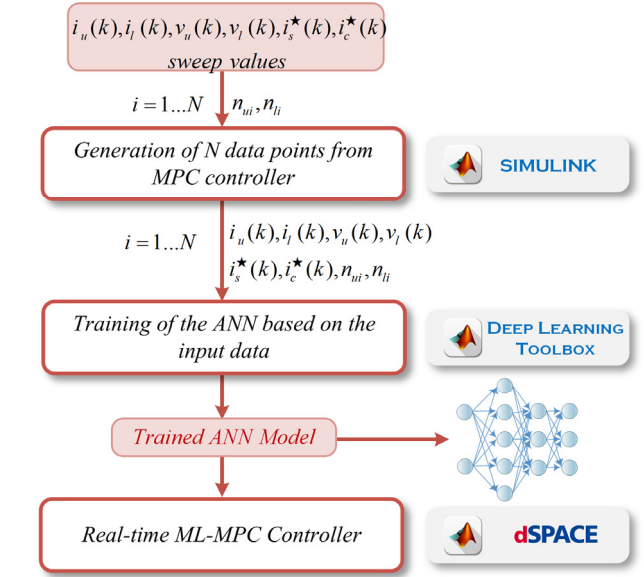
$i_u(k), i_l(k), v_u(k), v_l(k), i_s^\star(k), i_c^\star(k)$
sweep values

$i = 1...N$

$n_{ui}, n_{li}$

Generation of N data points from MPC controller

SIMULINK

$i = 1...N$

$i_u(k), i_l(k), v_u(k), v_l(k)$
$i_s^\star(k), i_c^\star(k), n_{ui}, n_{li}$

Training of the ANN based on the input data

DEEP LEARNING TOOLBOX

Trained ANN Model

Real-time ML-MPC Controller

dSPACE